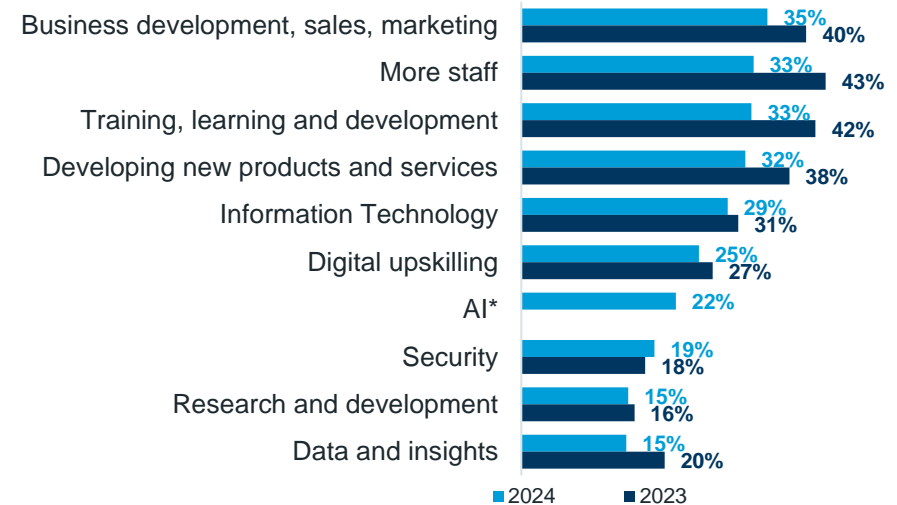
| Category | 2024 | 2023 |
|---|---|---|
| Business development, sales, marketing | 35% | 40% |
| More staff | 33% | 43% |
| Training, learning and development | 33% | 42% |
| Developing new products and services | 32% | 38% |
| Information Technology | 29% | 31% |
| Digital upskilling | 25% | 27% |
| AI* | 22% | |
| Security | 19% | 18% |
| Research and development | 15% | 16% |
| Data and insights | 15% | 20% |

2024 2023